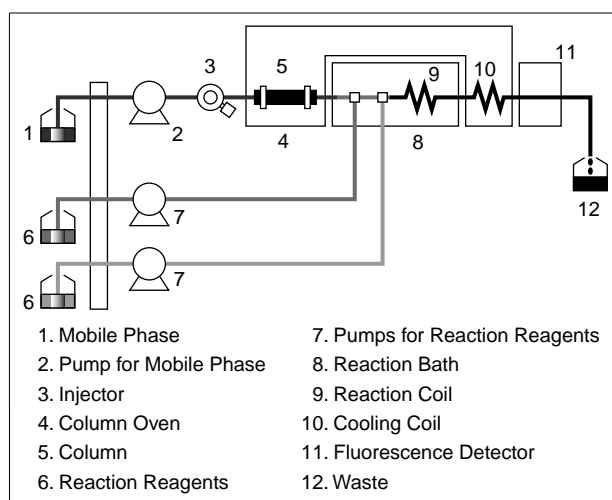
1
2
3
5
4
9
8
10
11
12
6
7
6
7

1. Mobile Phase
2. Pump for Mobile Phase
3. Injector
4. Column Oven
5. Column
6. Reaction Reagents

7. Pumps for Reaction Reagents
8. Reaction Bath
9. Reaction Coil
10. Cooling Coil
11. Fluorescence Detector
12. Waste